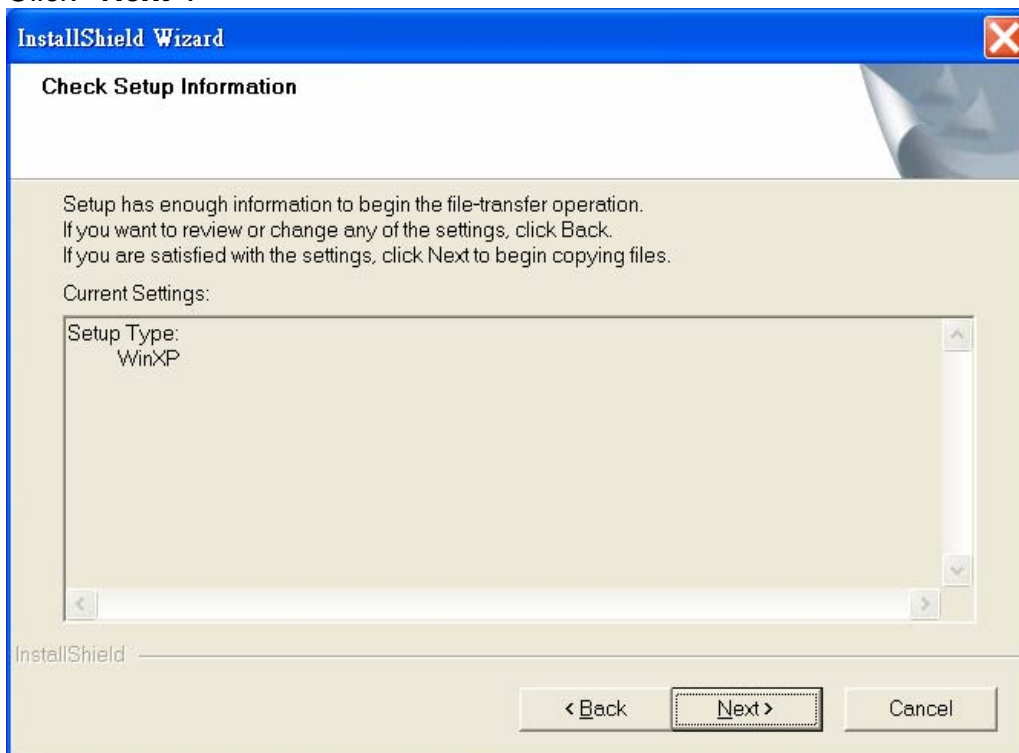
InstallShield Wizard

Check Setup Information

Setup has enough information to begin the file-transfer operation. If you want to review or change any of the settings, click Back. If you are satisfied with the settings, click Next to begin copying files.

Current Settings:

Setup Type:
WinXP

InstallShield

< Back

Next >

Cancel